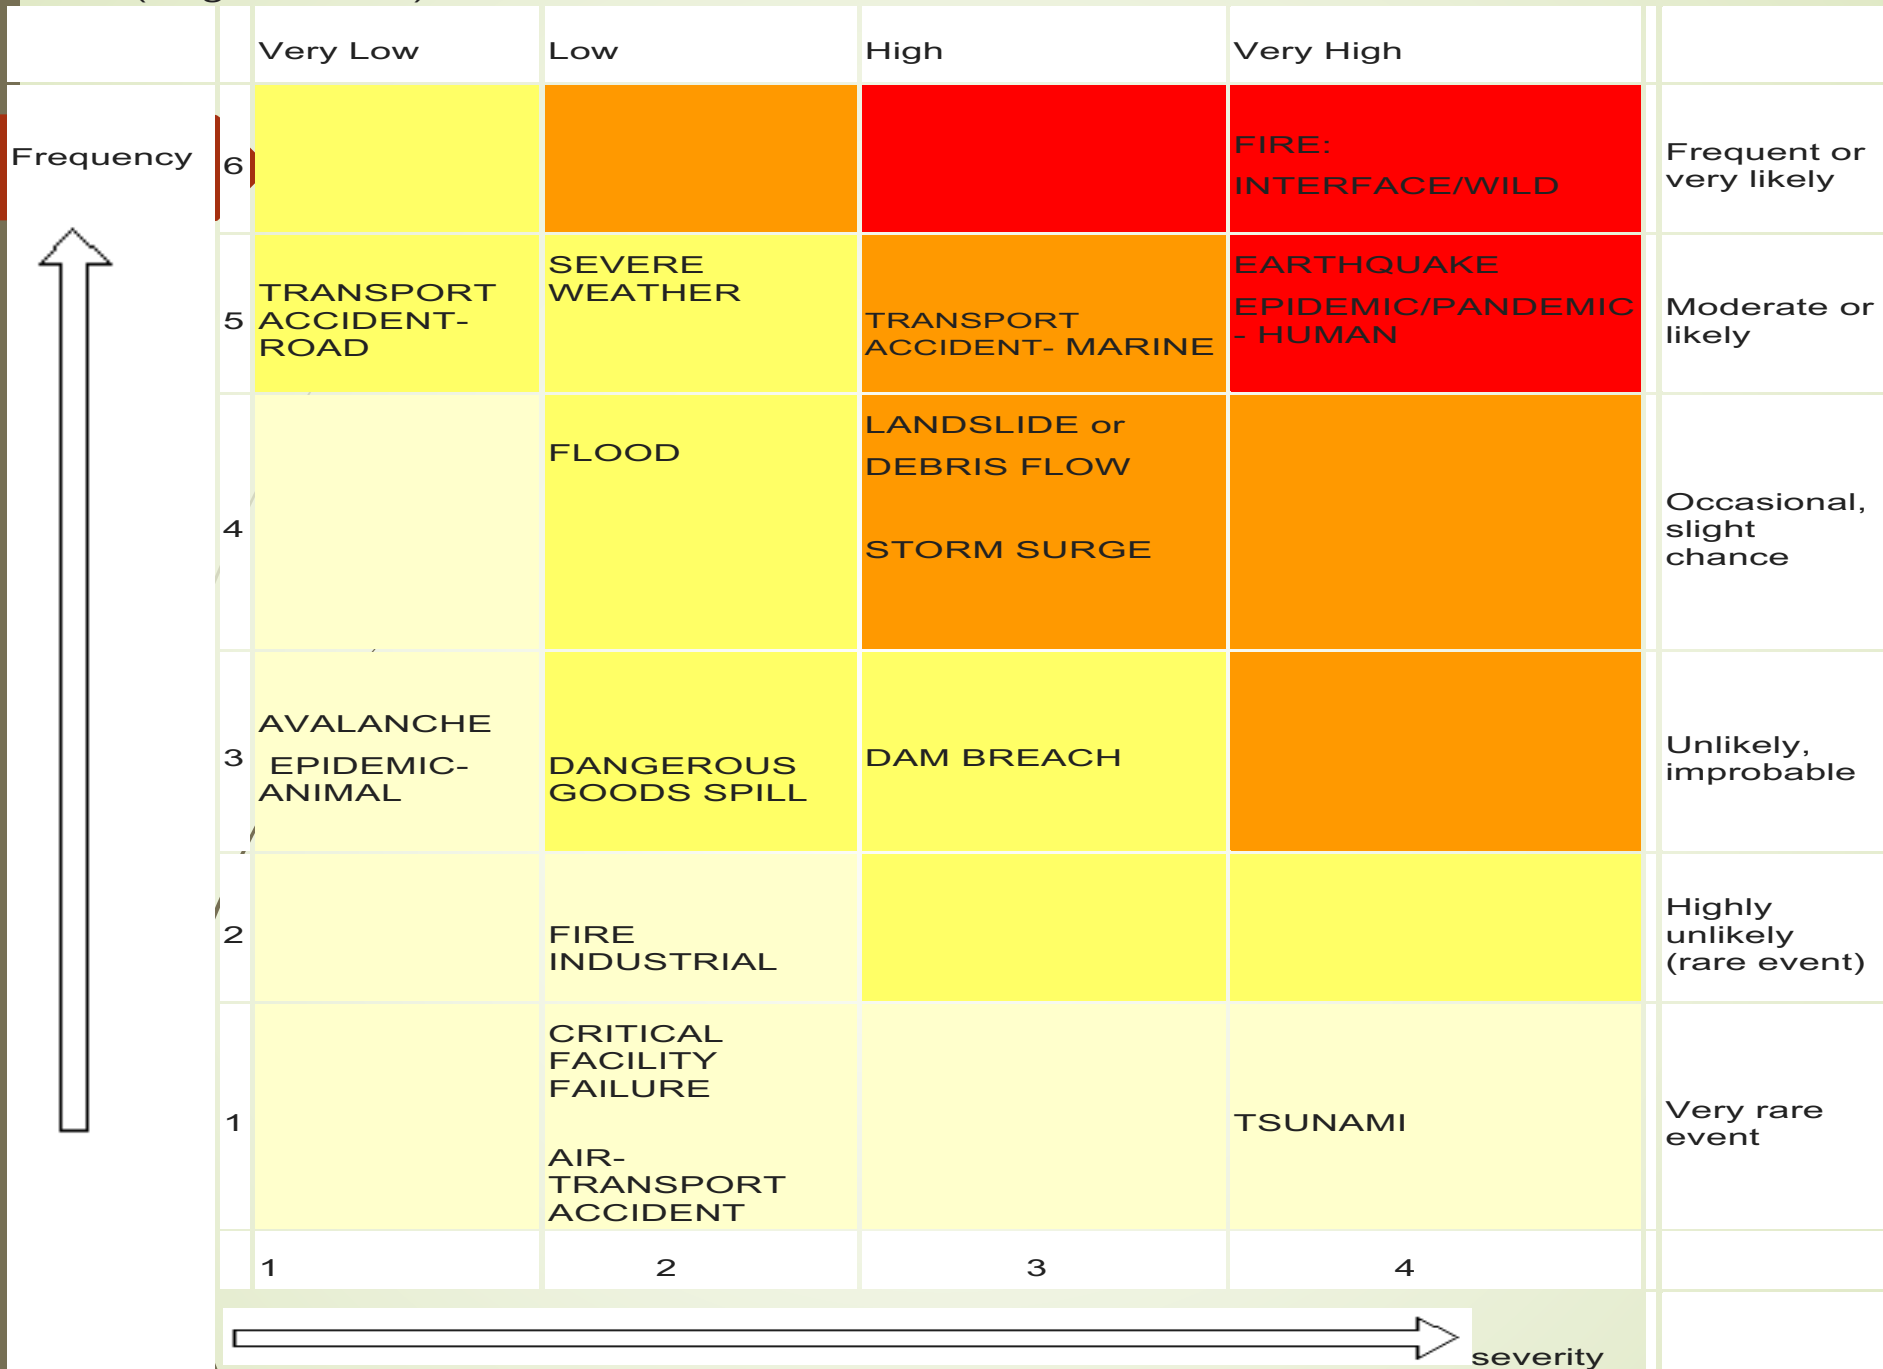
| | | Very Low | Low | High | Very High | |
|---|---|---|---|---|---|---|
| Frequency | 6 | | | | FIRE: INTERFACE/WILD | Frequent or very likely |
| | 5 | TRANSPORT ACCIDENT- ROAD | SEVERE WEATHER | TRANSPORT ACCIDENT- MARINE | EARTHQUAKE EPIDEMIC/PANDEMIC - HUMAN | Moderate or likely |
| | 4 | | FLOOD | LANDSLIDE or DEBRIS FLOW STORM SURGE | | Occasional, slight chance |
| | 3 | AVALANCHE EPIDEMIC- ANIMAL | DANGEROUS GOODS SPILL | DAM BREACH | | Unlikely, improbable |
| | 2 | | FIRE INDUSTRIAL | | | Highly unlikely (rare event) |
| | 1 | | CRITICAL FACILITY FAILURE AIR-TRANSPORT ACCIDENT | | TSUNAMI | Very rare event |
| | | 1 | 2 | 3 | 4 | |

severity